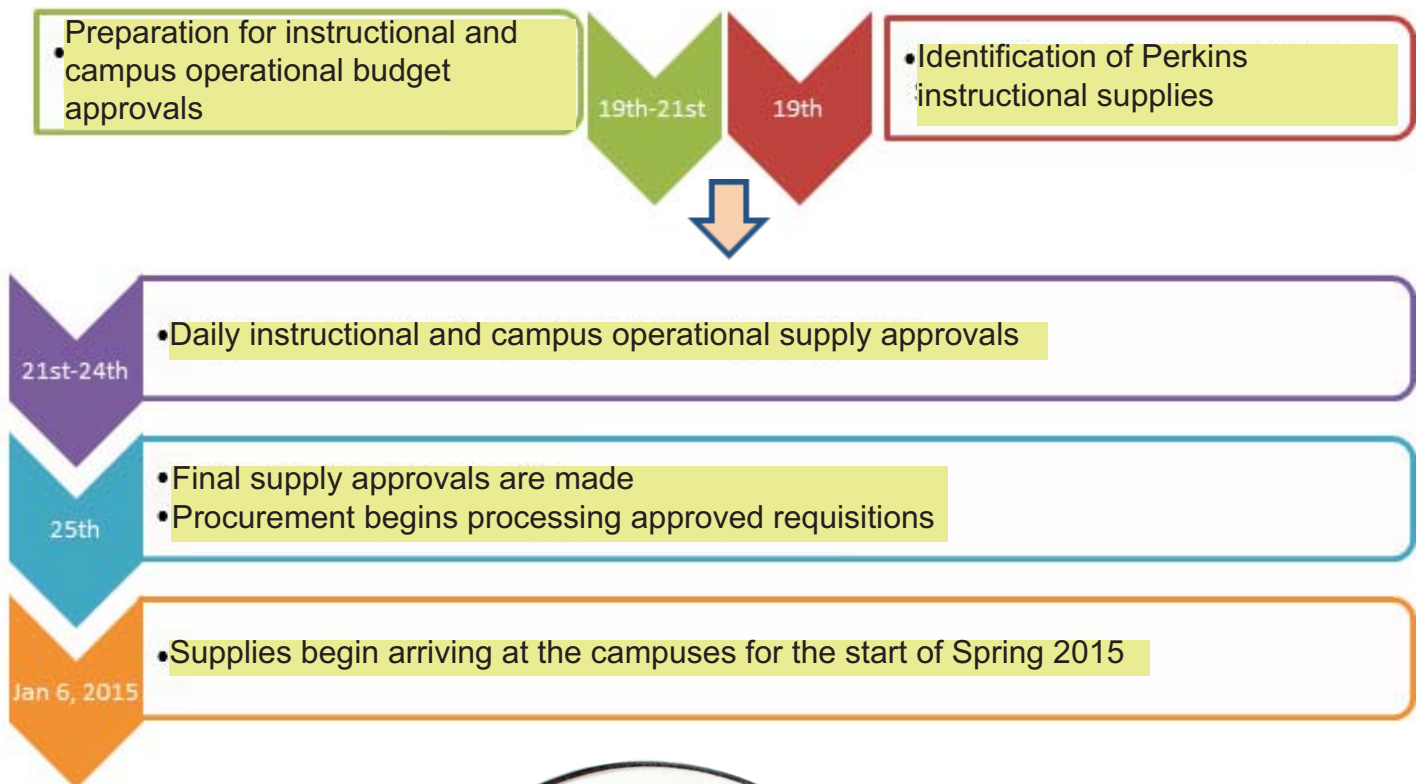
• Preparation for instructional and campus operational budget approvals

19th-21st

19th

• Identification of Perkins instructional supplies

21st-24th

• Daily instructional and campus operational supply approvals

25th

• Final supply approvals are made
• Procurement begins processing approved requisitions

Jan 6, 2015

• Supplies begin arriving at the campuses for the start of Spring 2015